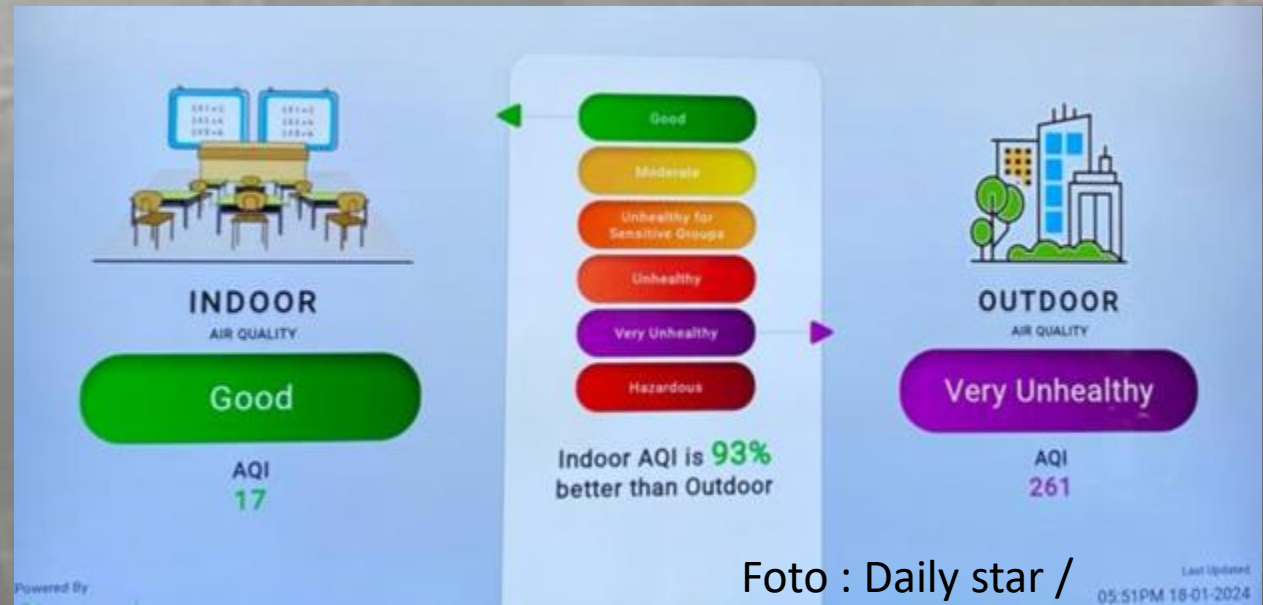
INDOOR
AIR QUALITY
Good
AQI
17

Good
Moderate
Unhealthy for Sensitive Groups
Unhealthy
Very Unhealthy
Hazardous

Indoor AQI is 93% better than Outdoor

OUTDOOR
AIR QUALITY
Very Unhealthy
AQI
261

Powered By

Foto : Daily star /

Last Updated
05:51PM 18-01-2024